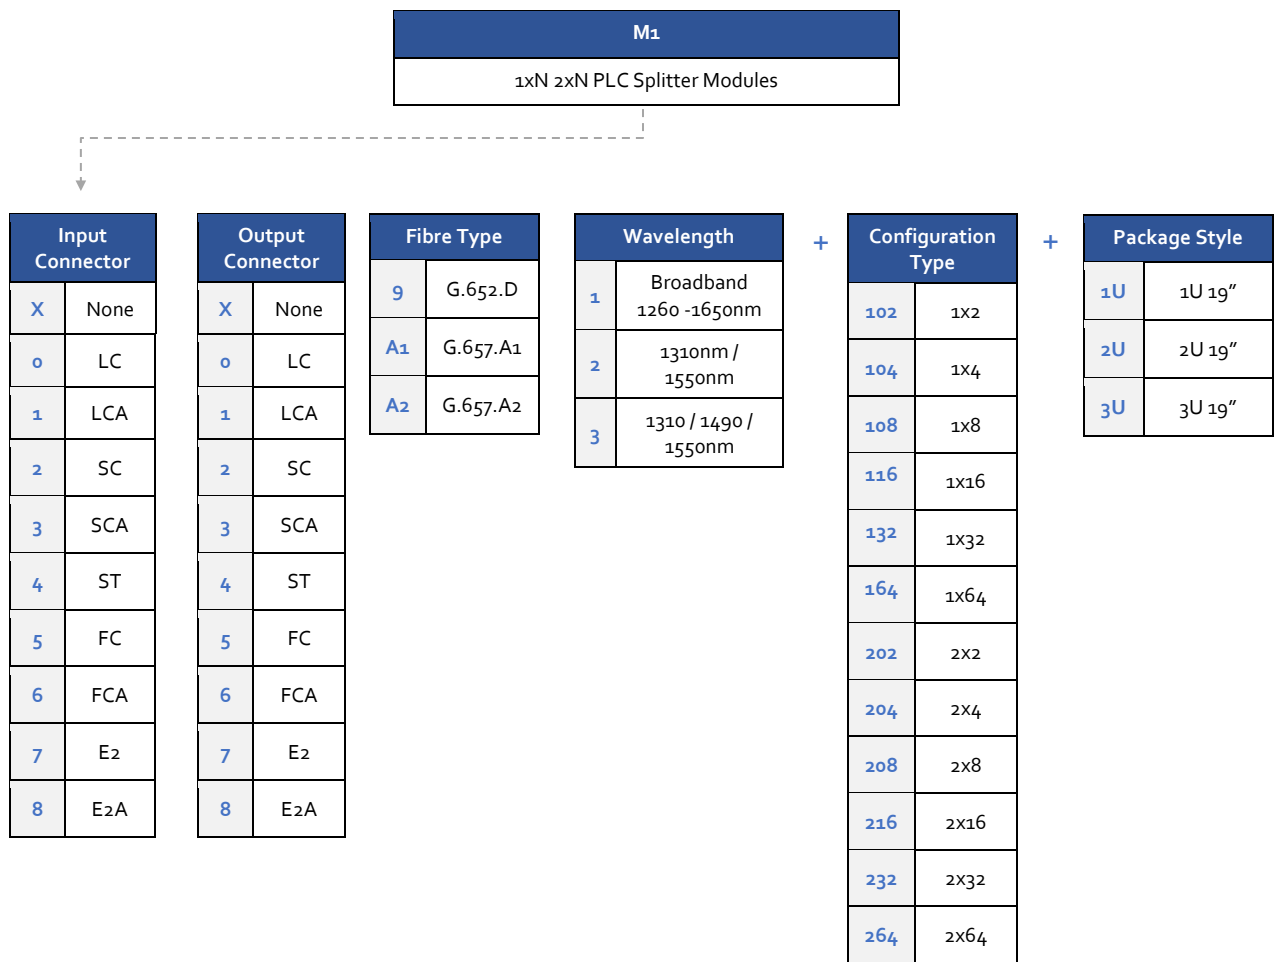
| M1 |
|---|
| 1xN 2xN PLC Splitter Modules |

| Input Connector | |
|---|---|
| X | None |
| 0 | LC |
| 1 | LCA |
| 2 | SC |
| 3 | SCA |
| 4 | ST |
| 5 | FC |
| 6 | FCA |
| 7 | E2 |
| 8 | E2A |

| Output Connector | |
|---|---|
| X | None |
| 0 | LC |
| 1 | LCA |
| 2 | SC |
| 3 | SCA |
| 4 | ST |
| 5 | FC |
| 6 | FCA |
| 7 | E2 |
| 8 | E2A |

| Fibre Type | |
|---|---|
| 9 | G.652.D |
| A1 | G.657.A1 |
| A2 | G.657.A2 |

| Wavelength | |
|---|---|
| 1 | Broadband 1260 -1650nm |
| 2 | 1310nm / 1550nm |
| 3 | 1310 / 1490 / 1550nm |

+

| Configuration Type | |
|---|---|
| 102 | 1x2 |
| 104 | 1x4 |
| 108 | 1x8 |
| 116 | 1x16 |
| 132 | 1x32 |
| 164 | 1x64 |
| 202 | 2x2 |
| 204 | 2x4 |
| 208 | 2x8 |
| 216 | 2x16 |
| 232 | 2x32 |
| 264 | 2x64 |

+

| Package Style | |
|---|---|
| 1U | 1U 19" |
| 2U | 2U 19" |
| 3U | 3U 19" |